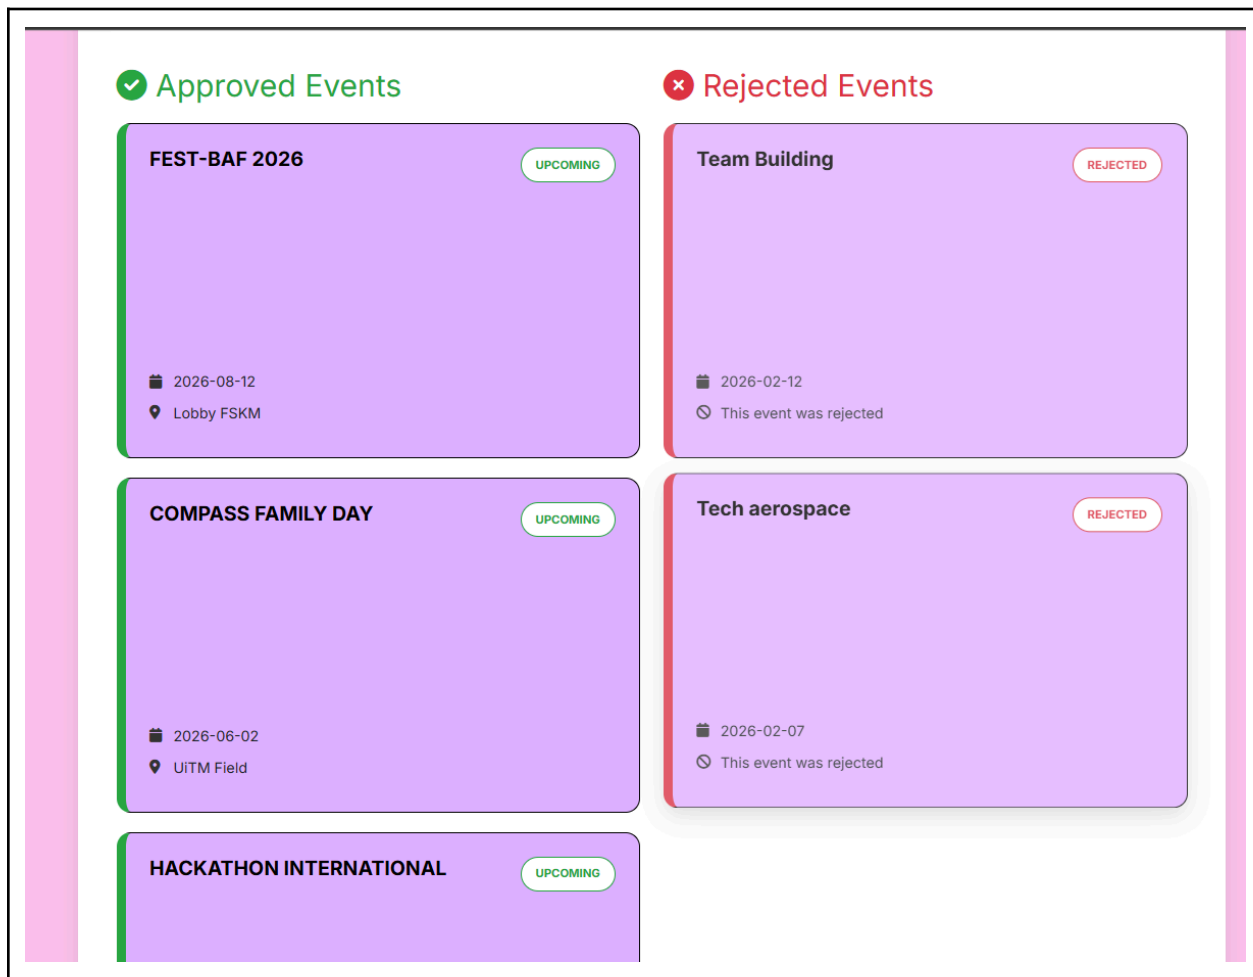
Approved Events

FEST-BAF 2026
UPCOMING
2026-08-12
Lobby FSKM

COMPASS FAMILY DAY
UPCOMING
2026-06-02
UiTM Field

HACKATHON INTERNATIONAL
UPCOMING

Rejected Events

Team Building
REJECTED
2026-02-12
This event was rejected

Tech aerospace
REJECTED
2026-02-07
This event was rejected